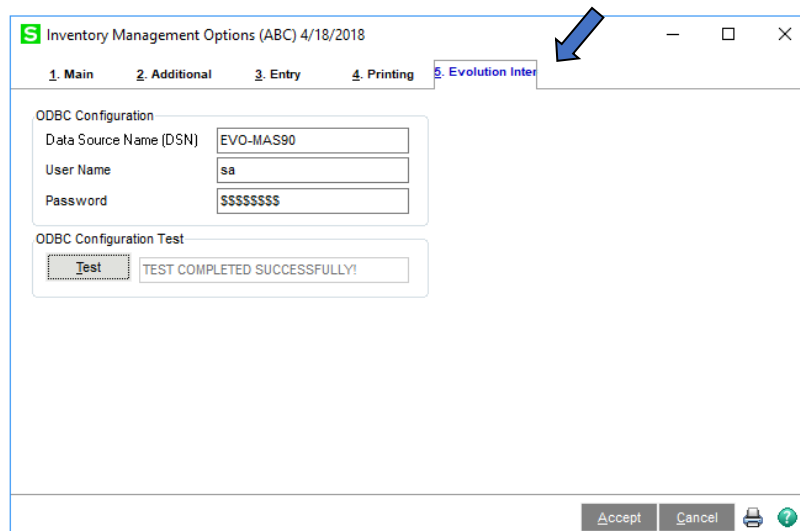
S Inventory Management Options (ABC) 4/18/2018

1. Main 2. Additional 3. Entry 4. Printing 5. Evolution Inter

ODBC Configuration

Data Source Name (DSN) EVO-MAS90

User Name sa

Password $$$$$$$$

ODBC Configuration Test

Test TEST COMPLETED SUCCESSFULLY!

Accept Cancel